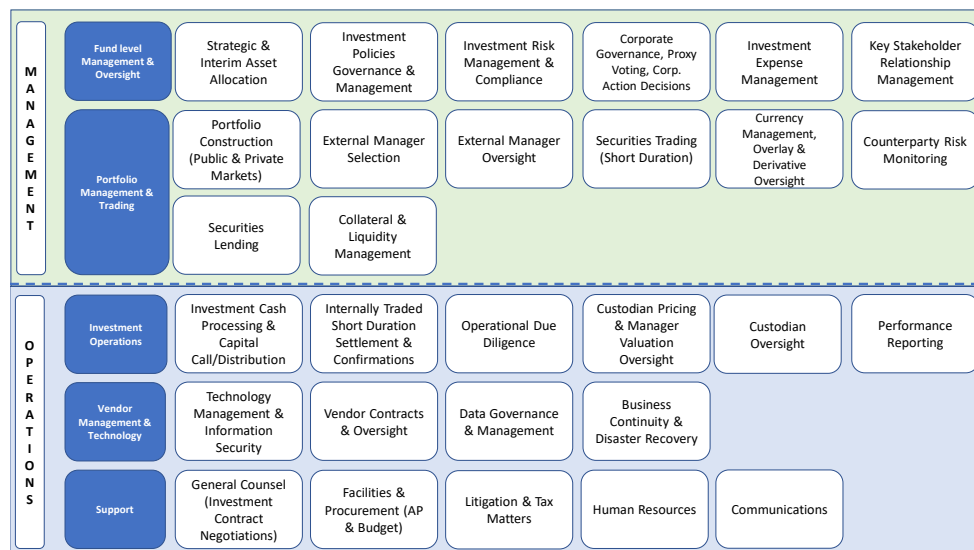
MANAGEMENT

Fund level Management & Oversight

Strategic & Interim Asset Allocation

Investment Policies Governance & Management

Investment Risk Management & Compliance

Corporate Governance, Proxy Voting, Corp. Action Decisions

Investment Expense Management

Key Stakeholder Relationship Management

Portfolio Management & Trading

Portfolio Construction (Public & Private Markets)

External Manager Selection

External Manager Oversight

Securities Trading (Short Duration)

Currency Management, Overlay & Derivative Oversight

Counterparty Risk Monitoring

Securities Lending

Collateral & Liquidity Management

OPERATIONS

Investment Operations

Investment Cash Processing & Capital Call/Distribution

Internally Traded Short Duration Settlement & Confirmations

Operational Due Diligence

Custodian Pricing & Manager Valuation Oversight

Custodian Oversight

Performance Reporting

Vendor Management & Technology

Technology Management & Information Security

Vendor Contracts & Oversight

Data Governance & Management

Business Continuity & Disaster Recovery

Support

General Counsel (Investment Contract Negotiations)

Facilities & Procurement (AP & Budget)

Litigation & Tax Matters

Human Resources

Communications